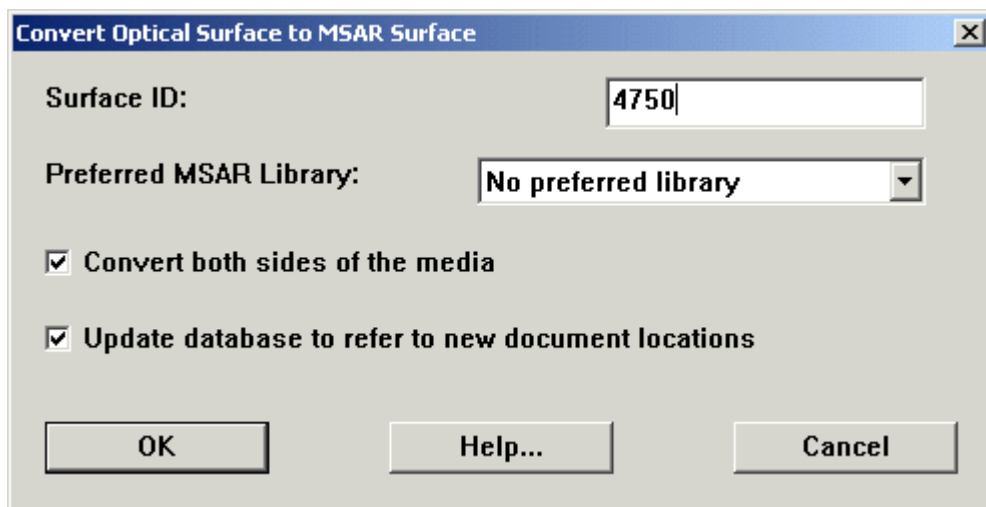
Convert Optical Surface to MSAR Surface

×

Surface ID: 4750

Preferred MSAR Library: No preferred library

☑ Convert both sides of the media

☑ Update database to refer to new document locations

OK

Help...

Cancel